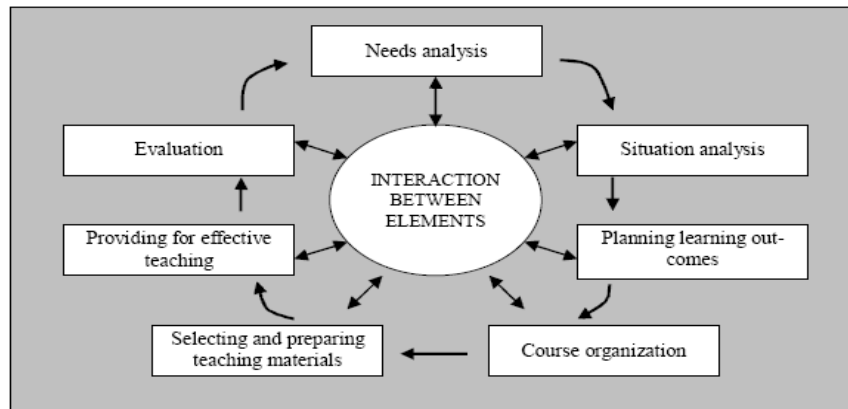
Needs analysis

Evaluation

INTERACTION BETWEEN ELEMENTS

Situation analysis

Providing for effective teaching

Planning learning outcomes

Selecting and preparing teaching materials

Course organization